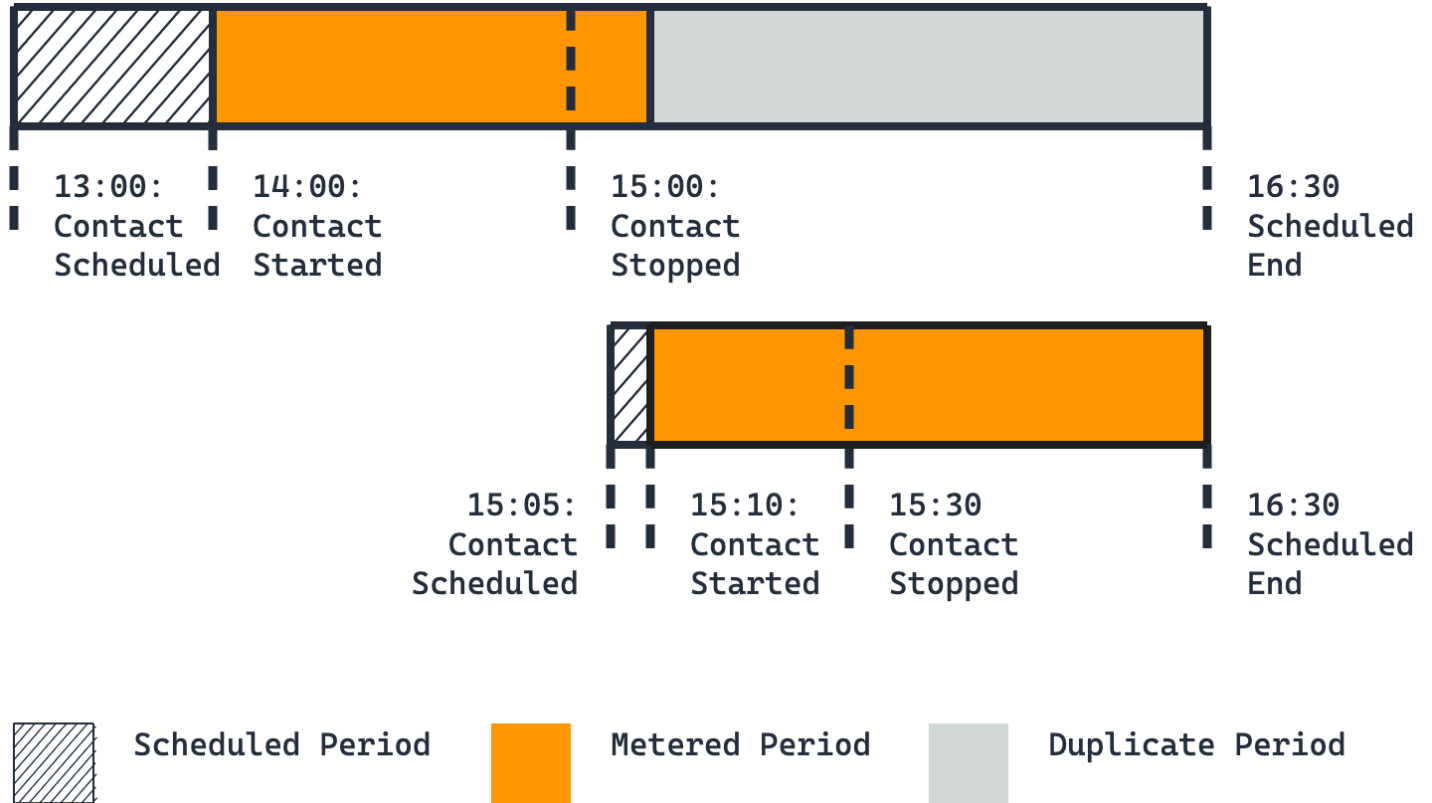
13:00:
Contact
Scheduled

14:00:
Contact
Started

15:00:
Contact
Stopped

16:30
Scheduled
End

15:05:
Contact
Scheduled

15:10:
Contact
Started

15:30
Contact
Stopped

16:30
Scheduled
End

Scheduled Period

Metered Period

Duplicate Period